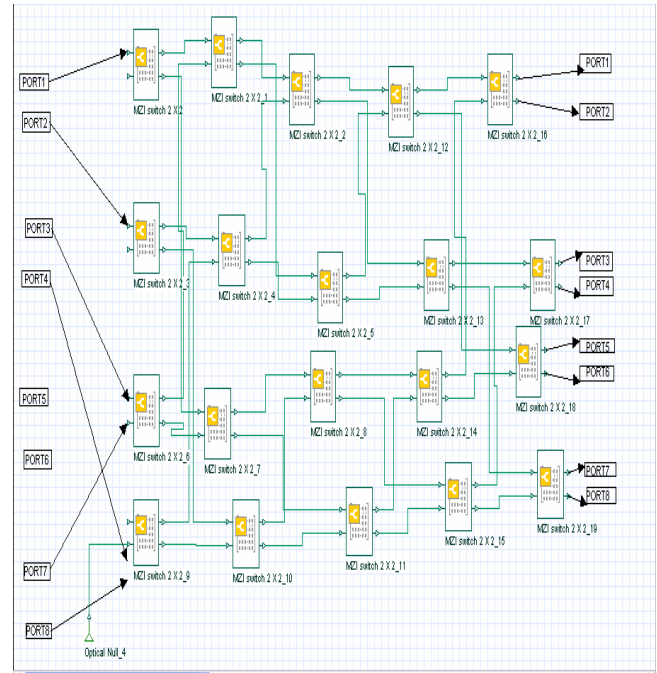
PORT1
PORT2
PORT3
PORT4
PORT5
PORT6
PORT7
PORT8
MZI switch 2 X 2
MZI switch 2 X 2_1
MZI switch 2 X 2_2
MZI switch 2 X 2_12
MZI switch 2 X 2_16
PORT1
PORT2
MZI switch 2 X 2_3
MZI switch 2 X 2_4
MZI switch 2 X 2_5
MZI switch 2 X 2_13
MZI switch 2 X 2_17
PORT3
PORT4
PORT5
PORT6
MZI switch 2 X 2_18
MZI switch 2 X 2_6
MZI switch 2 X 2_7
MZI switch 2 X 2_8
MZI switch 2 X 2_14
PORT7
PORT8
MZI switch 2 X 2_19
MZI switch 2 X 2_15
MZI switch 2 X 2_9
MZI switch 2 X 2_10
MZI switch 2 X 2_11
Optical Null_4